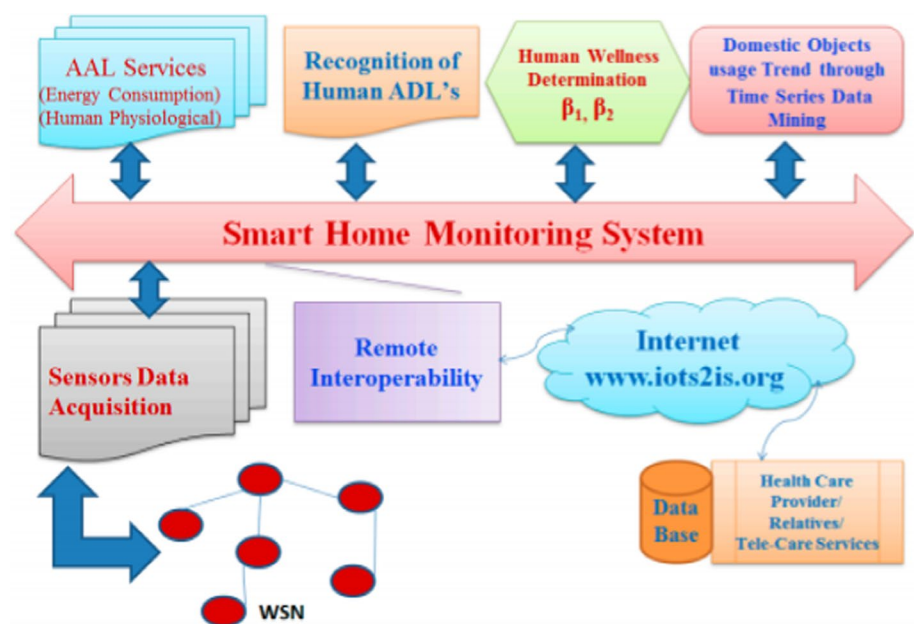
AAL Services
(Energy Consumption)
(Human Physiological)

Recognition of Human ADL's

Human Wellness Determination
$\beta_1, \beta_2$

Domestic Objects usage Trend through Time Series Data Mining

Smart Home Monitoring System

Sensors Data Acquisition

Remote Interoperability

Internet
www.iots2is.org

Data Base

Health Care Provider/ Relatives/ Tele-Care Services

WSN